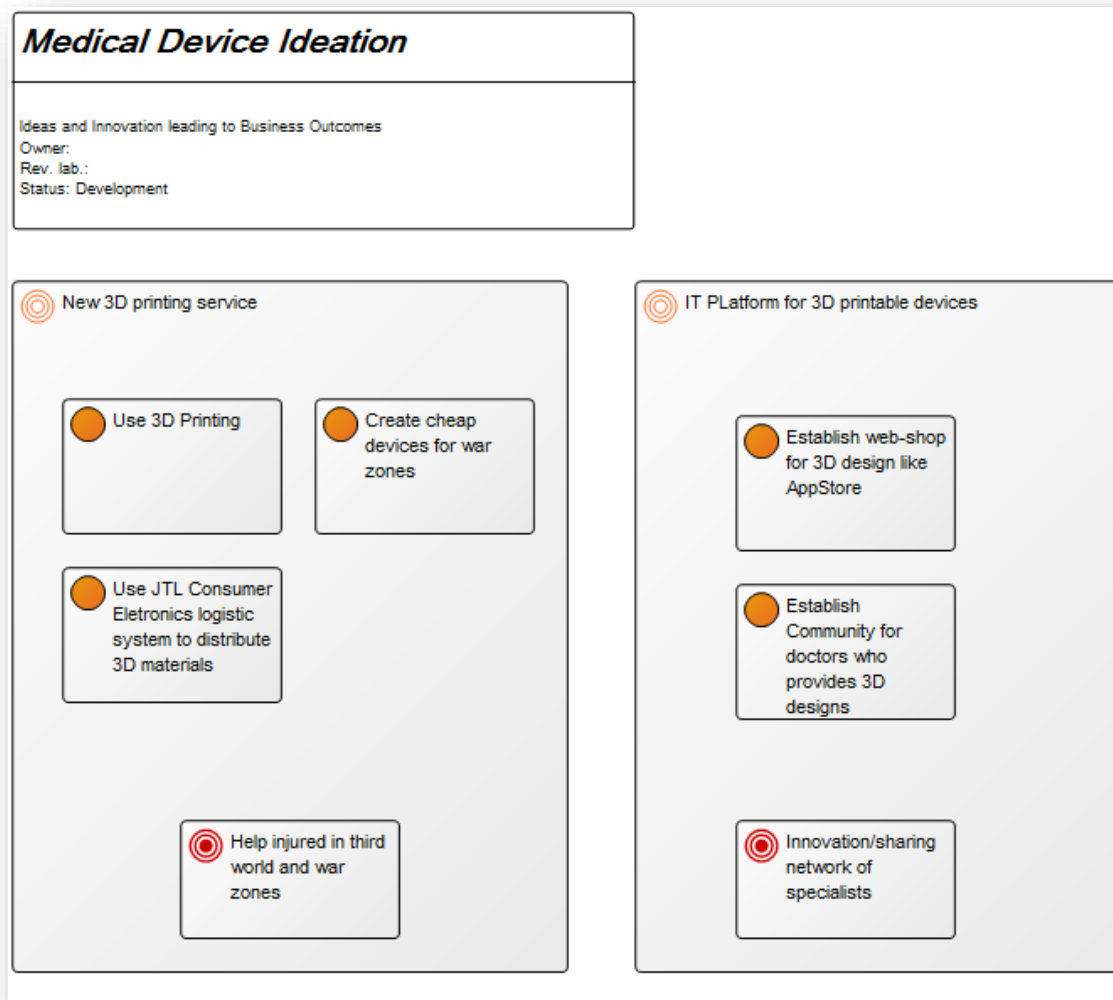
Medical Device Ideation

Ideas and Innovation leading to Business Outcomes
Owner:
Rev. lab.:
Status: Development

New 3D printing service

Use 3D Printing

Create cheap devices for war zones

Use JTL Consumer Eletronics logistic system to distribute 3D materials

Help injured in third world and war zones

IT PLatform for 3D printable devices

Establish web-shop for 3D design like AppStore

Establish Community for doctors who provides 3D designs

Innovation/sharing network of specialists